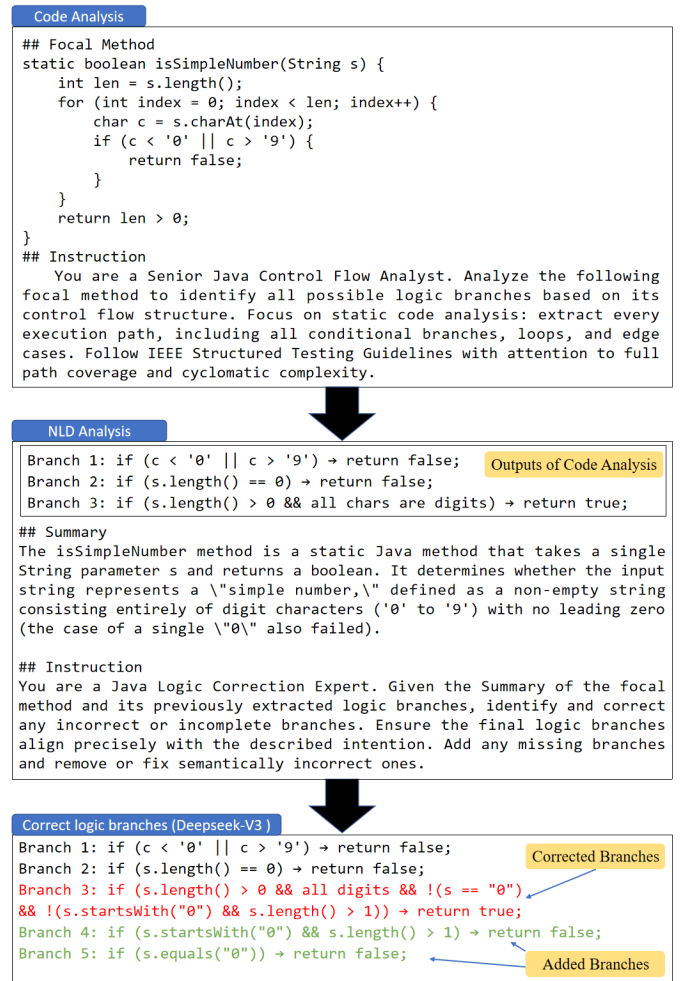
Code Analysis

## Focal Method
static boolean isSimpleNumber(String s) {
    int len = s.length();
    for (int index = 0; index < len; index++) {
        char c = s.charAt(index);
        if (c < '0' || c > '9') {
            return false;
        }
    }
    return len > 0;
}
## Instruction
You are a Senior Java Control Flow Analyst. Analyze the following focal method to identify all possible logic branches based on its control flow structure. Focus on static code analysis: extract every execution path, including all conditional branches, loops, and edge cases. Follow IEEE Structured Testing Guidelines with attention to full path coverage and cyclomatic complexity.

NLD Analysis

Branch 1: if (c < '0' || c > '9') → return false;
Branch 2: if (s.length() == 0) → return false;
Branch 3: if (s.length() > 0 && all chars are digits) → return true;

Outputs of Code Analysis

## Summary
The isSimpleNumber method is a static Java method that takes a single String parameter s and returns a boolean. It determines whether the input string represents a \"simple number,\" defined as a non-empty string consisting entirely of digit characters ('0' to '9') with no leading zero (the case of a single \"0\" also failed).

## Instruction
You are a Java Logic Correction Expert. Given the Summary of the focal method and its previously extracted logic branches, identify and correct any incorrect or incomplete branches. Ensure the final logic branches align precisely with the described intention. Add any missing branches and remove or fix semantically incorrect ones.

Correct logic branches (Deepseek-V3 )

Branch 1: if (c < '0' || c > '9') → return false;
Branch 2: if (s.length() == 0) → return false;
Branch 3: if (s.length() > 0 && all digits && !(s == "0")
&& !(s.startsWith("0") && s.length() > 1)) → return true;
Branch 4: if (s.startsWith("0") && s.length() > 1) → return false;
Branch 5: if (s.equals("0")) → return false;

Corrected Branches

Added Branches